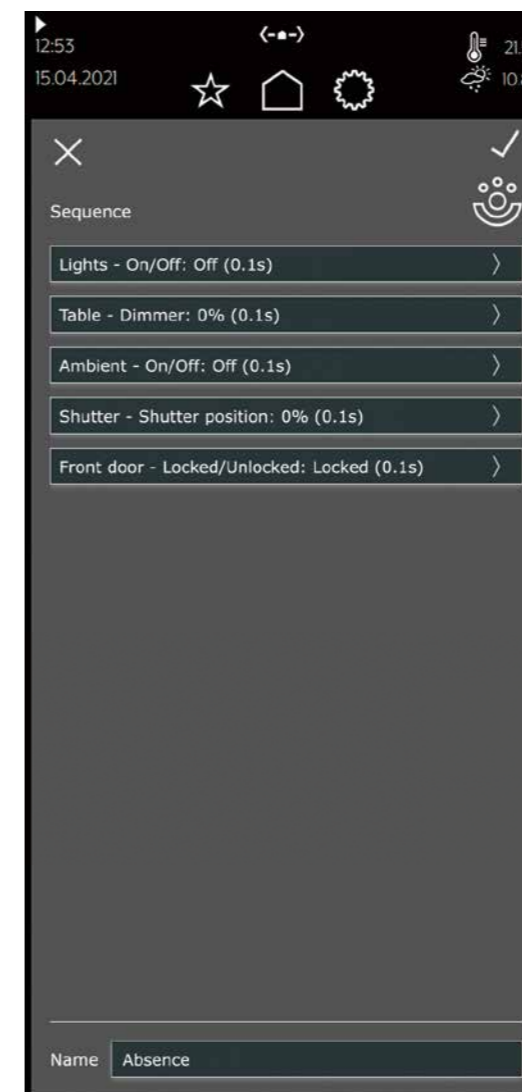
12:53
15.04.2021

21.
10.

Sequence

Lights - On/Off: Off (0.1s)

Table - Dimmer: 0% (0.1s)

Ambient - On/Off: Off (0.1s)

Shutter - Shutter position: 0% (0.1s)

Front door - Locked/Unlocked: Locked (0.1s)

Name Absence